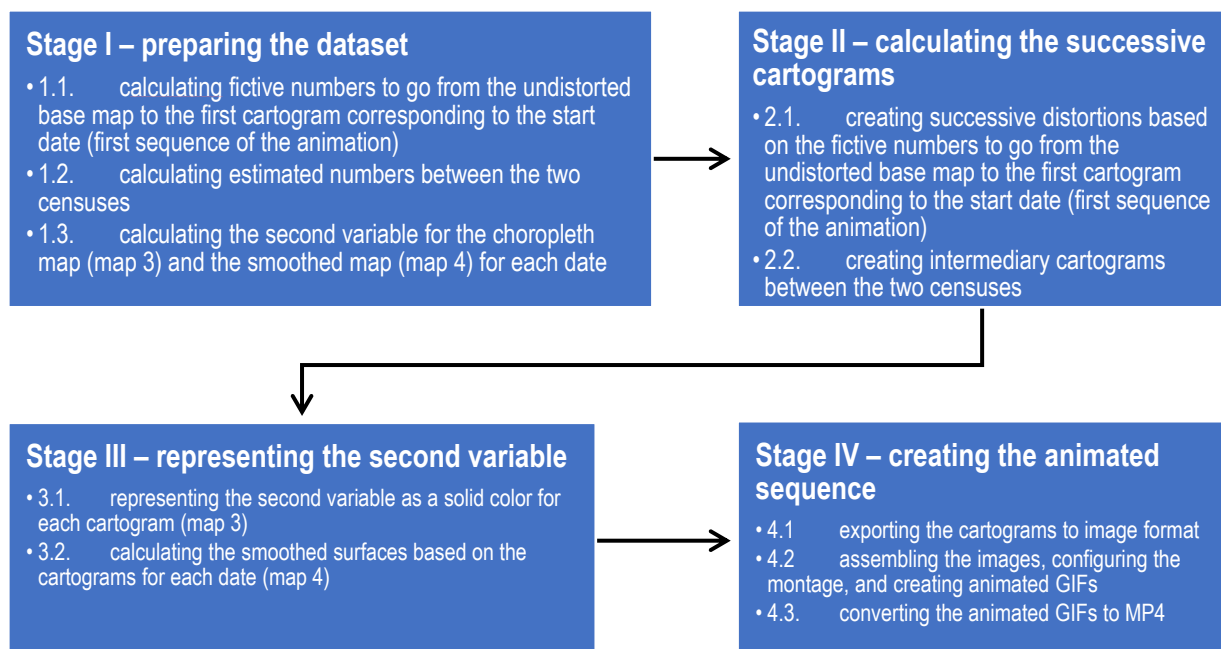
Stage I – preparing the dataset

• 1.1. calculating fictive numbers to go from the undistorted base map to the first cartogram corresponding to the start date (first sequence of the animation)
• 1.2. calculating estimated numbers between the two censuses
• 1.3. calculating the second variable for the choropleth map (map 3) and the smoothed map (map 4) for each date

Stage II – calculating the successive cartograms

• 2.1. creating successive distortions based on the fictive numbers to go from the undistorted base map to the first cartogram corresponding to the start date (first sequence of the animation)
• 2.2. creating intermediary cartograms between the two censuses

Stage III – representing the second variable

• 3.1. representing the second variable as a solid color for each cartogram (map 3)
• 3.2. calculating the smoothed surfaces based on the cartograms for each date (map 4)

Stage IV – creating the animated sequence

• 4.1 exporting the cartograms to image format
• 4.2 assembling the images, configuring the montage, and creating animated GIFs
• 4.3. converting the animated GIFs to MP4